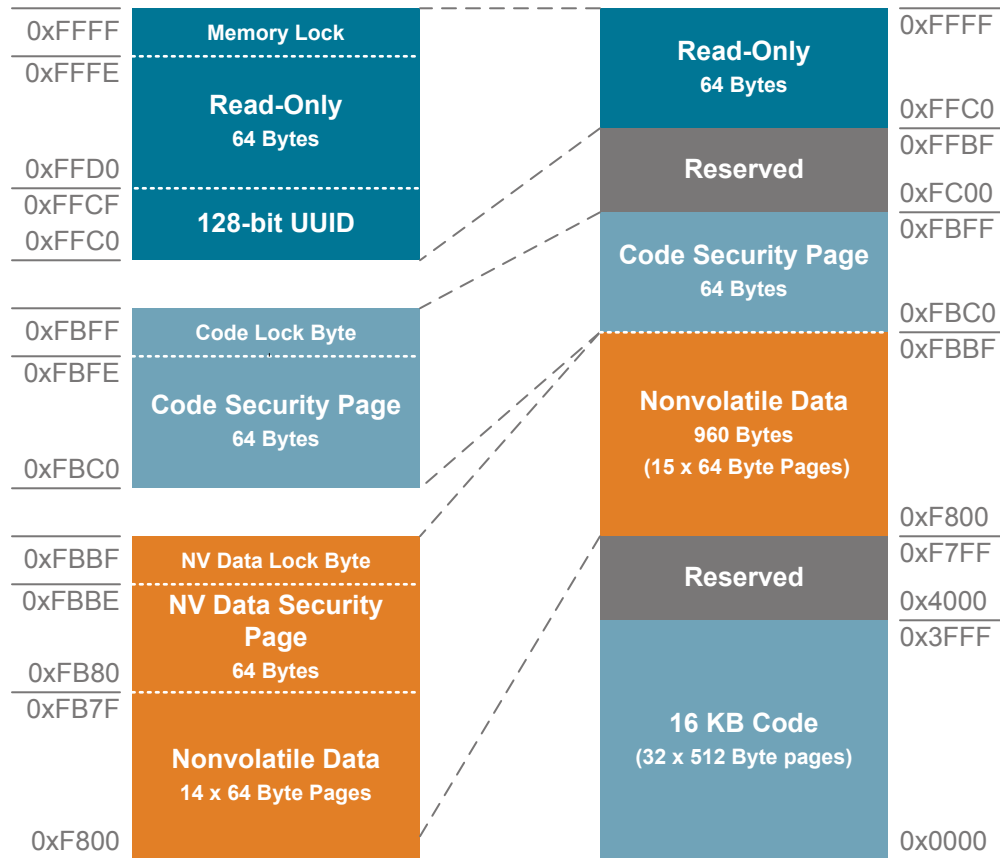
0xFFFF
Memory Lock
0xFFFE
Read-Only
64 Bytes
0xFFD0
0xFFCF
128-bit UUID
0xFFC0

0xFBFF
Code Lock Byte
0xFBFE
Code Security Page
64 Bytes
0xFBC0

0xFBBF
NV Data Lock Byte
0xFBBE
NV Data Security Page
64 Bytes
0xFB80
0xFB7F
Nonvolatile Data
14 x 64 Byte Pages
0xF800

Read-Only
64 Bytes
0xFFFF
0xFFC0
0xFFBF
Reserved
0xFC00
0xFBFF
Code Security Page
64 Bytes
0xFBC0
0xFBBF
Nonvolatile Data
960 Bytes
(15 x 64 Byte Pages)
0xF800
0xF7FF
Reserved
0x4000
0x3FFF
16 KB Code
(32 x 512 Byte pages)
0x0000